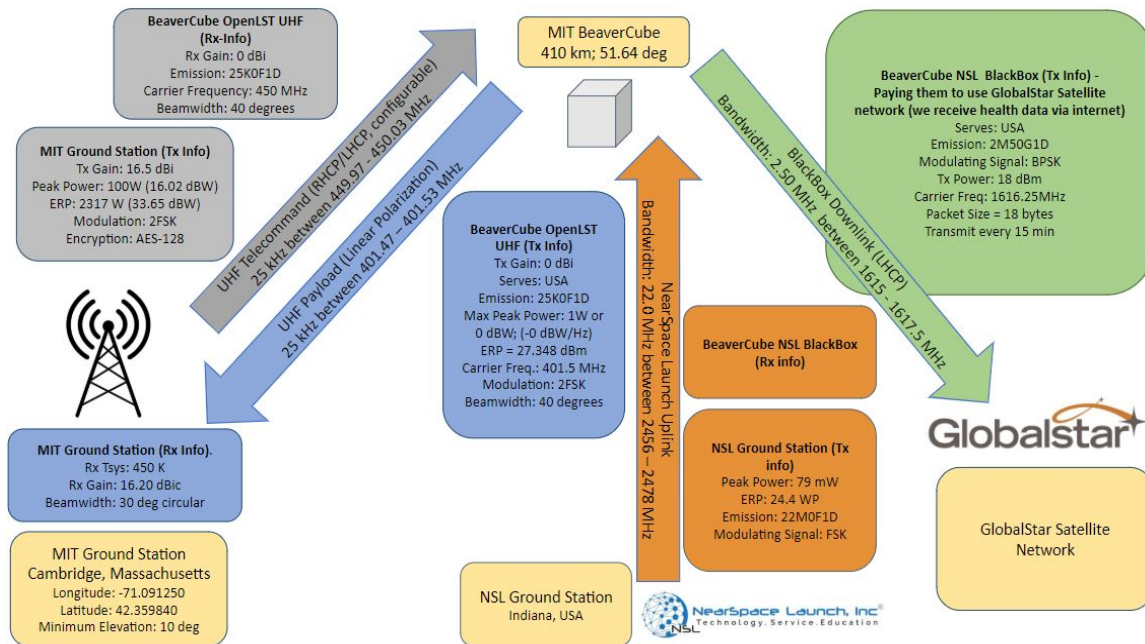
BeaverCube OpenLST UHF (Rx-Info)
Rx Gain: 0 dBi
Emission: 25K0F1D
Carrier Frequency: 450 MHz
Beamwidth: 40 degrees

MIT BeaverCube
410 km; 51.64 deg

BeaverCube NSL BlackBox (Tx Info) - Paying them to use GlobalStar Satellite network (we receive health data via internet)
Serves: USA
Emission: 2M50G1D
Modulating Signal: BPSK
Tx Power: 18 dBm
Carrier Freq: 1616.25MHz
Packet Size = 18 bytes
Transmit every 15 min

MIT Ground Station (Tx Info)
Tx Gain: 16.5 dBi
Peak Power: 100W (16.02 dBW)
ERP: 2317 W (33.65 dBW)
Modulation: 2FSK
Encryption: AES-128

UHF Telecommand (RHCP/LHCP, configurable)
25 kHz between 449.97 - 450.03 MHz

UHF Payload (Linear Polarization)
25 kHz between 401.47 – 401.53 MHz

BlackBox Downlink (LHCP)
Bandwidth: 2.50 MHz, between 1615 - 1617.5 MHz

BeaverCube OpenLST UHF (Tx Info)
Tx Gain: 0 dBi
Serves: USA
Emission: 25K0F1D
Max Peak Power: 1W or 0 dBW; (-0 dBW/Hz)
ERP = 27.348 dBm
Carrier Freq.: 401.5 MHz
Modulation: 2FSK
Beamwidth: 40 degrees

NearSpace Launch Uplink
Bandwidth: 22.0 MHz between 2456 – 2478 MHz

BeaverCube NSL BlackBox (Rx info)

Globalstar

NSL Ground Station (Tx info)
Peak Power: 79 mW
ERP: 24.4 WP
Emission: 22M0F1D
Modulating Signal: FSK

MIT Ground Station (Rx Info).
Rx Tsys: 450 K
Rx Gain: 16.20 dBic
Beamwidth: 30 deg circular

GlobalStar Satellite Network

MIT Ground Station
Cambridge, Massachusetts
Longitude: -71.091250
Latitude: 42.359840
Minimum Elevation: 10 deg

NSL Ground Station
Indiana, USA

NSL NearSpace Launch, Inc®
Technology. Service. Education